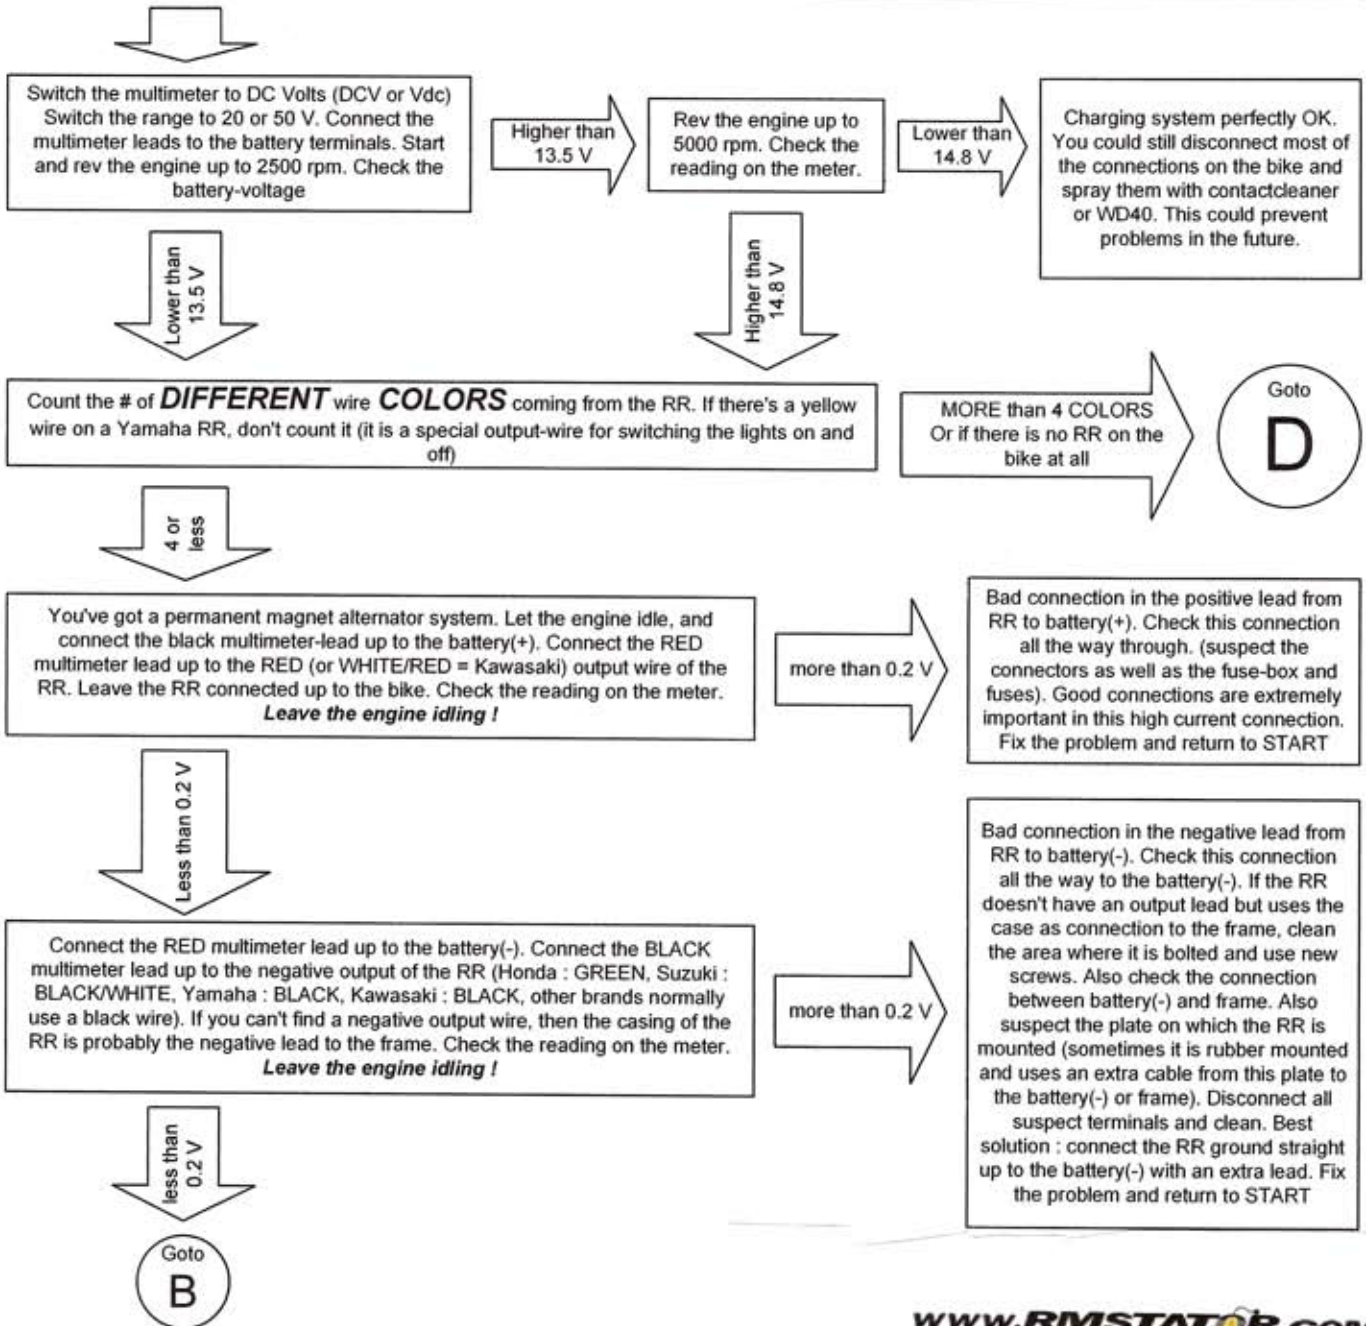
Switch the multimeter to DC Volts (DCV or Vdc) Switch the range to 20 or 50 V. Connect the multimeter leads to the battery terminals. Start and rev the engine up to 2500 rpm. Check the battery-voltage

Higher than 13.5 V

Rev the engine up to 5000 rpm. Check the reading on the meter.

Lower than 14.8 V

Charging system perfectly OK. You could still disconnect most of the connections on the bike and spray them with contactcleaner or WD40. This could prevent problems in the future.

Lower than 13.5 V

Higher than 14.8 V

Count the # of DIFFERENT wire COLORS coming from the RR. If there's a yellow wire on a Yamaha RR, don't count it (it is a special output-wire for switching the lights on and off)

MORE than 4 COLORS Or if there is no RR on the bike at all

Goto D

4 or less

You've got a permanent magnet alternator system. Let the engine idle, and connect the black multimeter-lead up to the battery(+). Connect the RED multimeter lead up to the RED (or WHITE/RED = Kawasaki) output wire of the RR. Leave the RR connected up to the bike. Check the reading on the meter. Leave the engine idling !

more than 0.2 V

Bad connection in the positive lead from RR to battery(+). Check this connection all the way through. (suspect the connectors as well as the fuse-box and fuses). Good connections are extremely important in this high current connection. Fix the problem and return to START

Less than 0.2 V

Connect the RED multimeter lead up to the battery(-). Connect the BLACK multimeter lead up to the negative output of the RR (Honda : GREEN, Suzuki : BLACK/WHITE, Yamaha : BLACK, Kawasaki : BLACK, other brands normally use a black wire). If you can't find a negative output wire, then the casing of the RR is probably the negative lead to the frame. Check the reading on the meter. Leave the engine idling !

more than 0.2 V

Bad connection in the negative lead from RR to battery(-). Check this connection all the way to the battery(-). If the RR doesn't have an output lead but uses the case as connection to the frame, clean the area where it is bolted and use new screws. Also check the connection between battery(-) and frame. Also suspect the plate on which the RR is mounted (sometimes it is rubber mounted and uses an extra cable from this plate to the battery(-) or frame). Disconnect all suspect terminals and clean. Best solution : connect the RR ground straight up to the battery(-) with an extra lead. Fix the problem and return to START

less than 0.2 V

Goto B

www.RMSTATOR.com